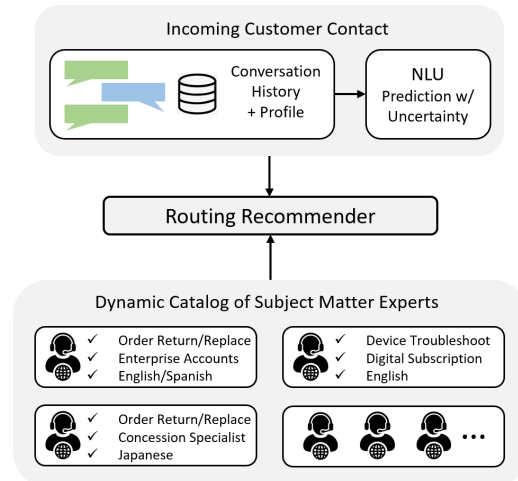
Incoming Customer Contact

Conversation History + Profile

NLU Prediction w/ Uncertainty

Routing Recommender

Dynamic Catalog of Subject Matter Experts

✓ Order Return/Replace
✓ Enterprise Accounts
✓ English/Spanish

✓ Device Troubleshoot
✓ Digital Subscription
✓ English

✓ Order Return/Replace
✓ Concession Specialist
✓ Japanese

...